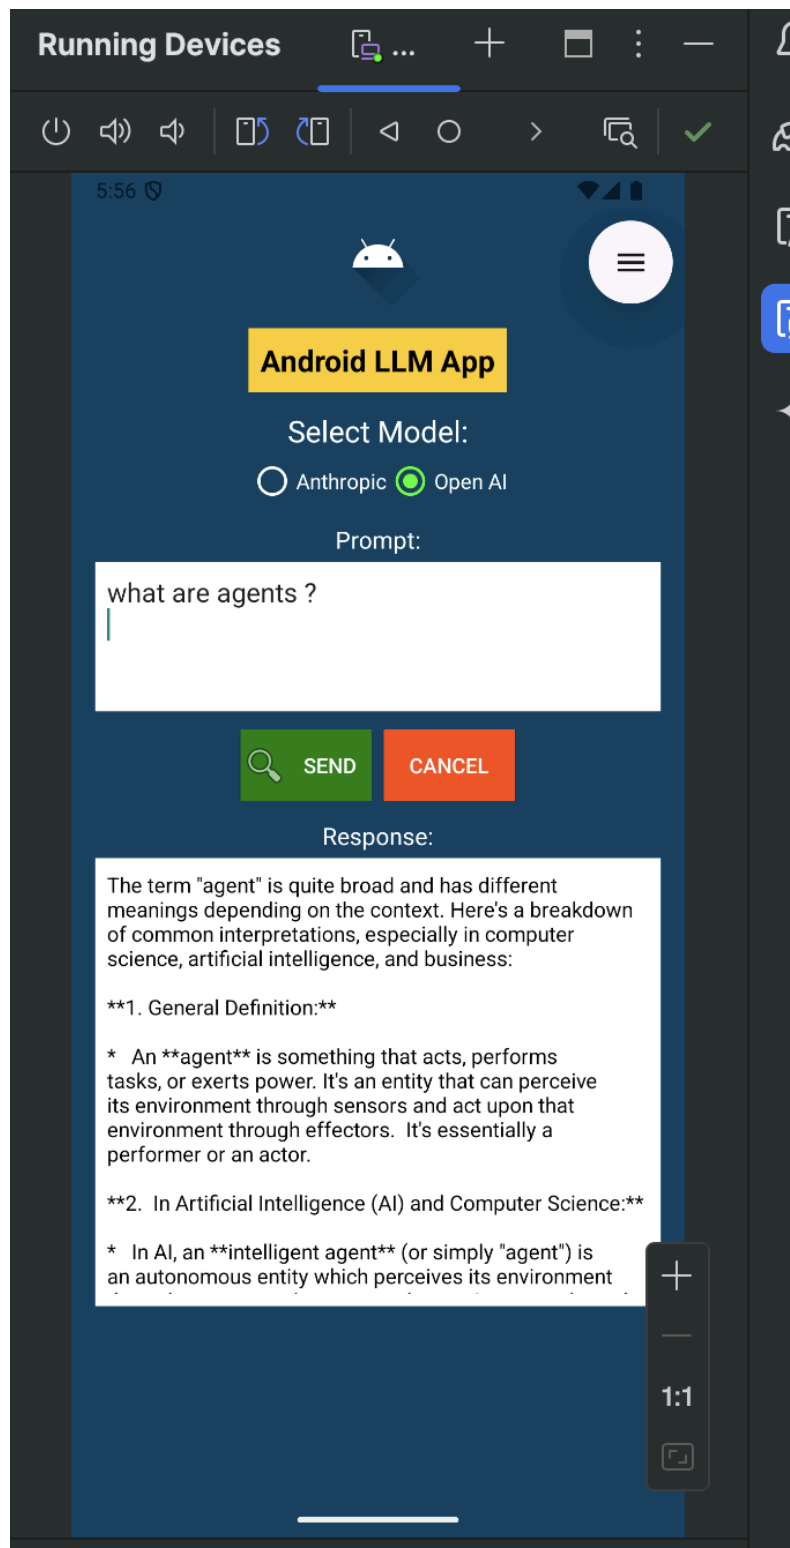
Running Devices ...

5:56

Android LLM App

Select Model:

Anthropic Open AI

Prompt:

what are agents ?

SEND CANCEL

Response:

The term "agent" is quite broad and has different meanings depending on the context. Here's a breakdown of common interpretations, especially in computer science, artificial intelligence, and business:

**1. General Definition:**

* An **agent** is something that acts, performs tasks, or exerts power. It's an entity that can perceive its environment through sensors and act upon that environment through effectors. It's essentially a performer or an actor.

**2. In Artificial Intelligence (AI) and Computer Science:**

* In AI, an **intelligent agent** (or simply "agent") is an autonomous entity which perceives its environment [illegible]

+

—

1:1